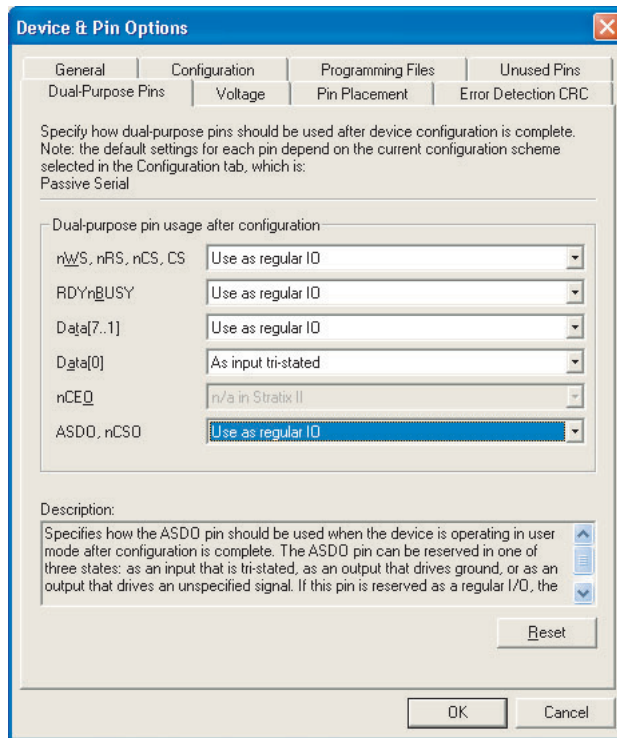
Device & Pin Options

General | Configuration | Programming Files | Unused Pins
Dual-Purpose Pins | Voltage | Pin Placement | Error Detection CRC

Specify how dual-purpose pins should be used after device configuration is complete. Note: the default settings for each pin depend on the current configuration scheme selected in the Configuration tab, which is:
Passive Serial

Dual-purpose pin usage after configuration

| | |
|---|---|
| nWS, nRS, nCS, CS | Use as regular IO |
| RDYnBUSY | Use as regular IO |
| Data[7..1] | Use as regular IO |
| Data[0] | As input tri-stated |
| nCEO | n/a in Stratix II |
| ASDO, nCSO | Use as regular IO |

Description:
Specifies how the ASDO pin should be used when the device is operating in user mode after configuration is complete. The ASDO pin can be reserved in one of three states: as an input that is tri-stated, as an output that drives ground, or as an output that drives an unspecified signal. If this pin is reserved as a regular I/O, the

Reset

OK Cancel